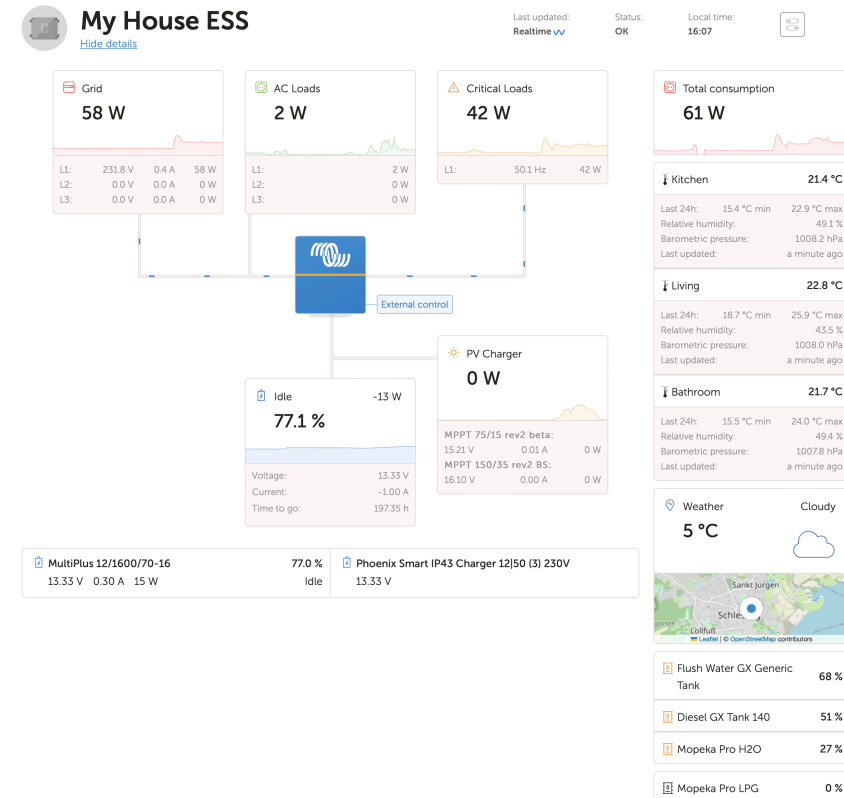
My House ESS
Hide details

Last updated: Realtime
Status: OK
Local time: 16:07

Grid
58 W
| | | | |
|---|---|---|---|
| L1: | 231.8 V | 0.4 A | 58 W |
| L2: | 0.0 V | 0.0 A | 0 W |
| L3: | 0.0 V | 0.0 A | 0 W |

AC Loads
2 W
| | |
|---|---|
| L1: | 2 W |
| L2: | 0 W |
| L3: | 0 W |

Critical Loads
42 W
| | | |
|---|---|---|
| L1: | 50.1 Hz | 42 W |

External control

PV Charger
0 W
MPPT 75/15 rev2 beta:
15.21 V 0.01 A 0 W
MPPT 150/35 rev2 BS:
16.10 V 0.00 A 0 W

Idle -13 W
77.1 %
Voltage: 13.33 V
Current: -1.00 A
Time to go: 197.35 h

MultiPlus 12/1600/70-16 77.0 %
13.33 V 0.30 A 15 W Idle

Phoenix Smart IP43 Charger 12|50 (3) 230V
13.33 V

Total consumption
61 W

Kitchen 21.4 °C
Last 24h: 15.4 °C min 22.9 °C max
Relative humidity: 49.1 %
Barometric pressure: 1008.2 hPa
Last updated: a minute ago

Living 22.8 °C
Last 24h: 18.7 °C min 25.9 °C max
Relative humidity: 43.5 %
Barometric pressure: 1008.0 hPa
Last updated: a minute ago

Bathroom 21.7 °C
Last 24h: 15.5 °C min 24.0 °C max
Relative humidity: 49.4 %
Barometric pressure: 1007.8 hPa
Last updated: a minute ago

Weather Cloudy
5 °C
Sankt Jürgen
Schle
Lollfuß
Leaflet | © OpenStreetMap contributors

Flush Water GX Generic Tank 68 %
Diesel GX Tank 140 51 %
Mopeka Pro H2O 27 %
Mopeka Pro LPG 0 %